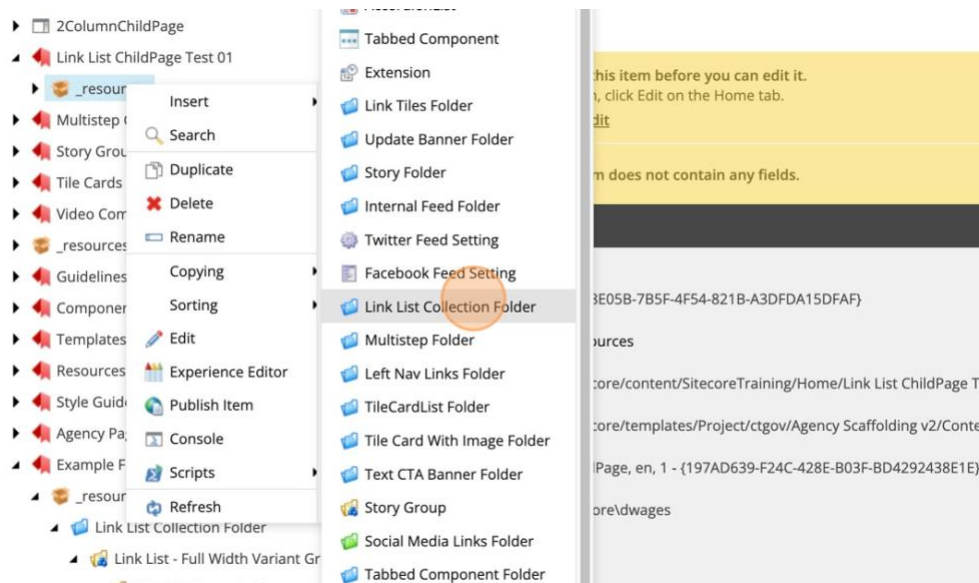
2ColumnChildPage
Link List ChildPage Test 01
_resour
Multistep
Story Grou
Tile Cards
Video Com
_resources
Guidelines
Componer
Templates
Resources
Style Guid
Agency Pa
Example F
_resour
Link List Collection Folder
Link List - Full Width Variant Gr

Insert
Search
Duplicate
Delete
Rename
Copying
Sorting
Edit
Experience Editor
Publish Item
Console
Scripts
Refresh

Tabbed Component
Extension
Link Tiles Folder
Update Banner Folder
Story Folder
Internal Feed Folder
Twitter Feed Setting
Facebook Feed Setting
Link List Collection Folder
Multistep Folder
Left Nav Links Folder
TileCardList Folder
Tile Card With Image Folder
Text CTA Banner Folder
Story Group
Social Media Links Folder
Tabbed Component Folder

this item before you can edit it.
, click Edit on the Home tab.
dit

m does not contain any fields.

3E05B-7B5F-4F54-821B-A3DFDA15DFAF}
urces
tcore/content/SitecoreTraining/Home/Link List ChildPage T
tcore/templates/Project/ctgov/Agency Scaffolding v2/Conte
lPage, en, 1 - {197AD639-F24C-428E-B03F-BD4292438E1E}
ore\dwages